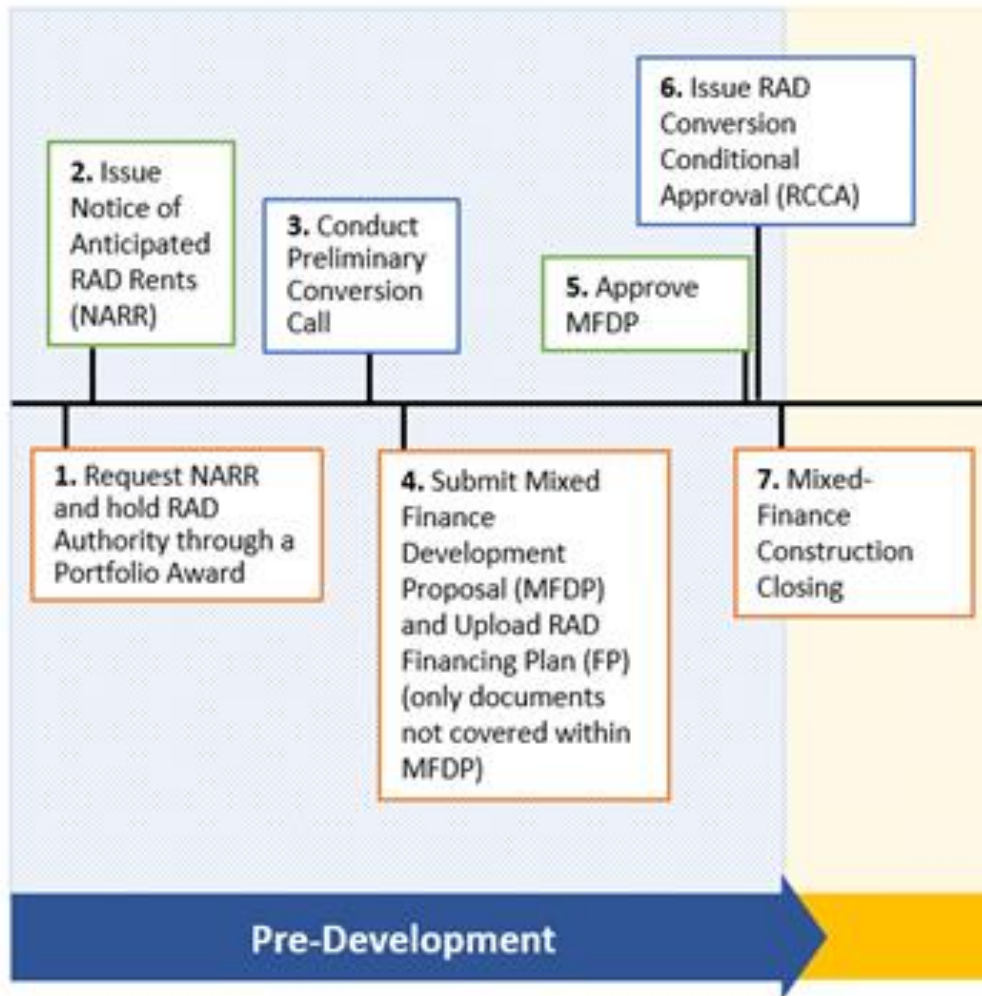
1. Request NARR and hold RAD Authority through a Portfolio Award

2. Issue Notice of Anticipated RAD Rents (NARR)

3. Conduct Preliminary Conversion Call

4. Submit Mixed Finance Development Proposal (MFDP) and Upload RAD Financing Plan (FP) (only documents not covered within MFDP)

5. Approve MFDP

6. Issue RAD Conversion Conditional Approval (RCCA)

7. Mixed-Finance Construction Closing

Pre-Development